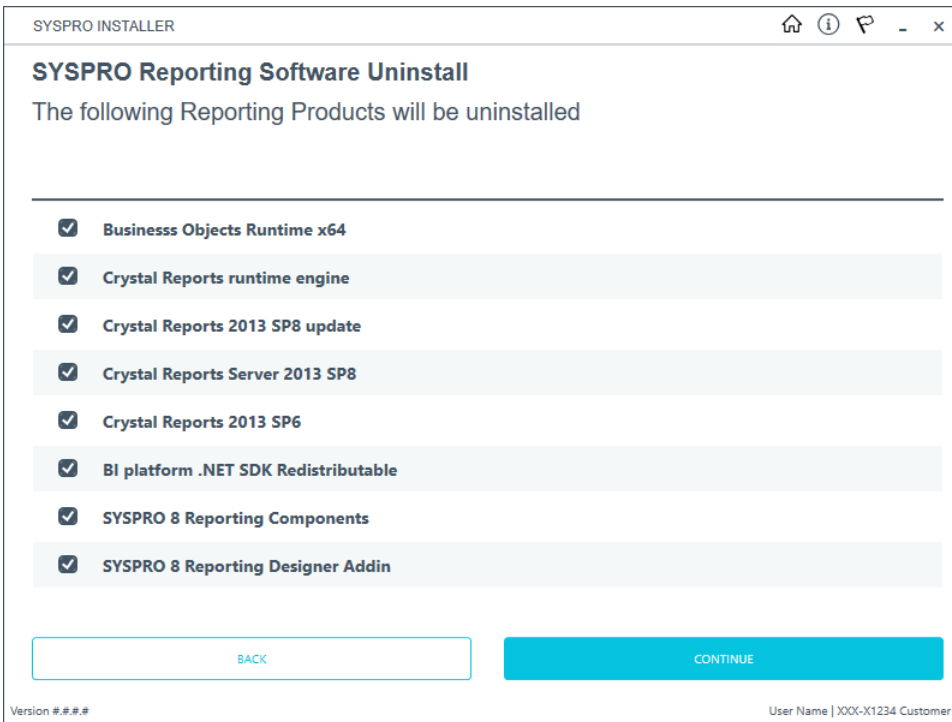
SYSPRO INSTALLER

SYSPRO Reporting Software Uninstall

The following Reporting Products will be uninstalled

Businesss Objects Runtime x64

Crystal Reports runtime engine

Crystal Reports 2013 SP8 update

Crystal Reports Server 2013 SP8

Crystal Reports 2013 SP6

BI platform .NET SDK Redistributable

SYSPRO 8 Reporting Components

SYSPRO 8 Reporting Designer Addin

BACK

CONTINUE

Version #.#.#.#

User Name | XXX-X1234 Customer